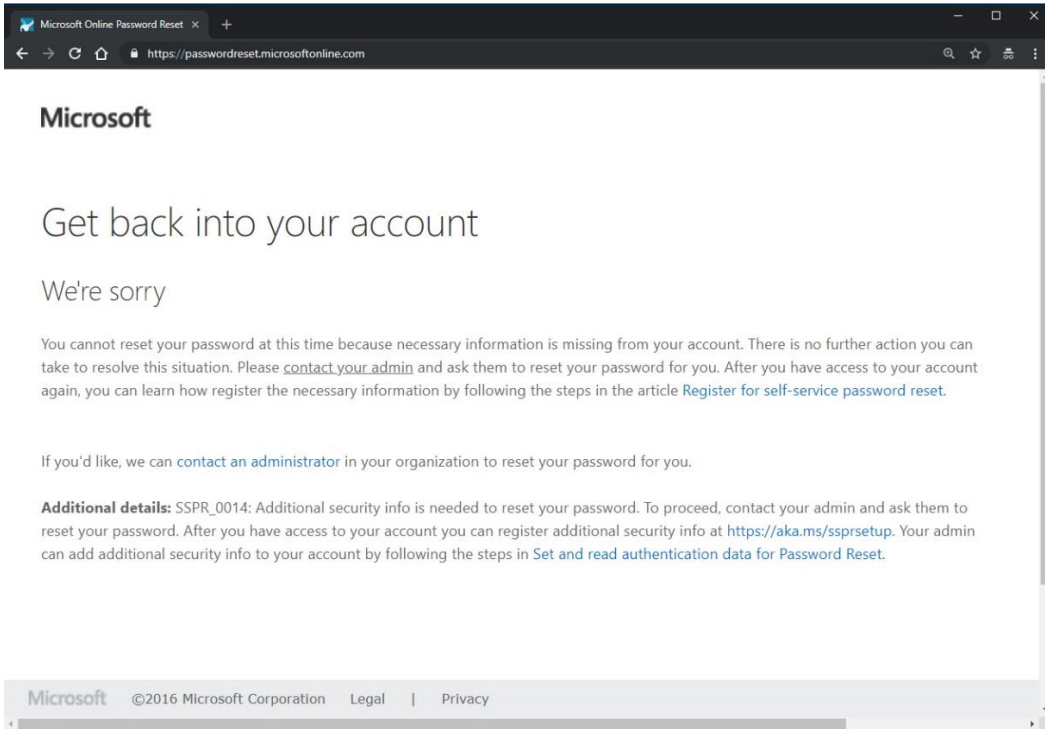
Microsoft Online Password Reset ×

https://passwordreset.microsoftonline.com

Microsoft

Get back into your account

We're sorry

You cannot reset your password at this time because necessary information is missing from your account. There is no further action you can take to resolve this situation. Please contact your admin and ask them to reset your password for you. After you have access to your account again, you can learn how register the necessary information by following the steps in the article Register for self-service password reset.

If you'd like, we can contact an administrator in your organization to reset your password for you.

**Additional details:** SSPR_0014: Additional security info is needed to reset your password. To proceed, contact your admin and ask them to reset your password. After you have access to your account you can register additional security info at https://aka.ms/ssprsetup. Your admin can add additional security info to your account by following the steps in Set and read authentication data for Password Reset.

Microsoft ©2016 Microsoft Corporation Legal | Privacy